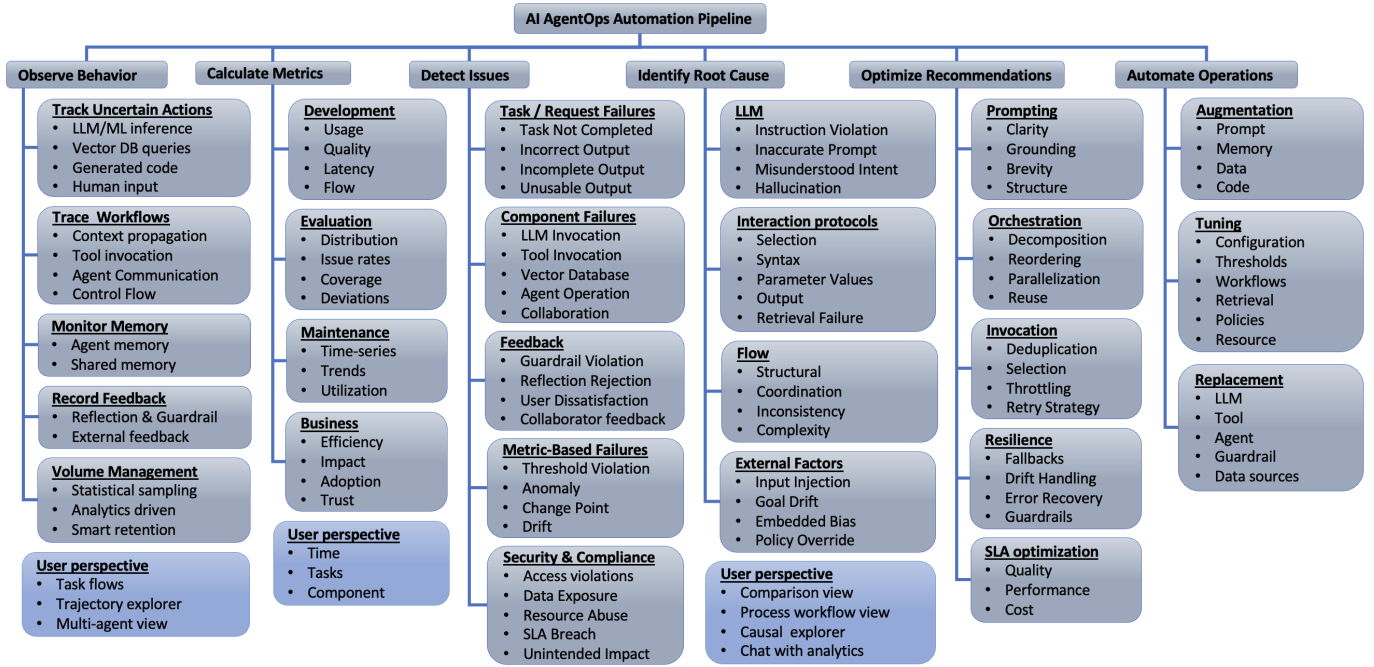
AI AgentOps Automation Pipeline

Observe Behavior

Track Uncertain Actions
- LLM/ML inference
- Vector DB queries
- Generated code
- Human input

Trace Workflows
- Context propagation
- Tool invocation
- Agent Communication
- Control Flow

Monitor Memory
- Agent memory
- Shared memory

Record Feedback
- Reflection & Guardrail
- External feedback

Volume Management
- Statistical sampling
- Analytics driven
- Smart retention

User perspective
- Task flows
- Trajectory explorer
- Multi-agent view

Calculate Metrics

Development
- Usage
- Quality
- Latency
- Flow

Evaluation
- Distribution
- Issue rates
- Coverage
- Deviations

Maintenance
- Time-series
- Trends
- Utilization

Business
- Efficiency
- Impact
- Adoption
- Trust

User perspective
- Time
- Tasks
- Component

Detect Issues

Task / Request Failures
- Task Not Completed
- Incorrect Output
- Incomplete Output
- Unusable Output

Component Failures
- LLM Invocation
- Tool Invocation
- Vector Database
- Agent Operation
- Collaboration

Feedback
- Guardrail Violation
- Reflection Rejection
- User Dissatisfaction
- Collaborator feedback

Metric-Based Failures
- Threshold Violation
- Anomaly
- Change Point
- Drift

Security & Compliance
- Access violations
- Data Exposure
- Resource Abuse
- SLA Breach
- Unintended Impact

Identify Root Cause

LLM
- Instruction Violation
- Inaccurate Prompt
- Misunderstood Intent
- Hallucination

Interaction protocols
- Selection
- Syntax
- Parameter Values
- Output
- Retrieval Failure

Flow
- Structural
- Coordination
- Inconsistency
- Complexity

External Factors
- Input Injection
- Goal Drift
- Embedded Bias
- Policy Override

User perspective
- Comparison view
- Process workflow view
- Causal explorer
- Chat with analytics

Optimize Recommendations

Prompting
- Clarity
- Grounding
- Brevity
- Structure

Orchestration
- Decomposition
- Reordering
- Parallelization
- Reuse

Invocation
- Deduplication
- Selection
- Throttling
- Retry Strategy

Resilience
- Fallbacks
- Drift Handling
- Error Recovery
- Guardrails

SLA optimization
- Quality
- Performance
- Cost

Automate Operations

Augmentation
- Prompt
- Memory
- Data
- Code

Tuning
- Configuration
- Thresholds
- Workflows
- Retrieval
- Policies
- Resource

Replacement
- LLM
- Tool
- Agent
- Guardrail
- Data sources